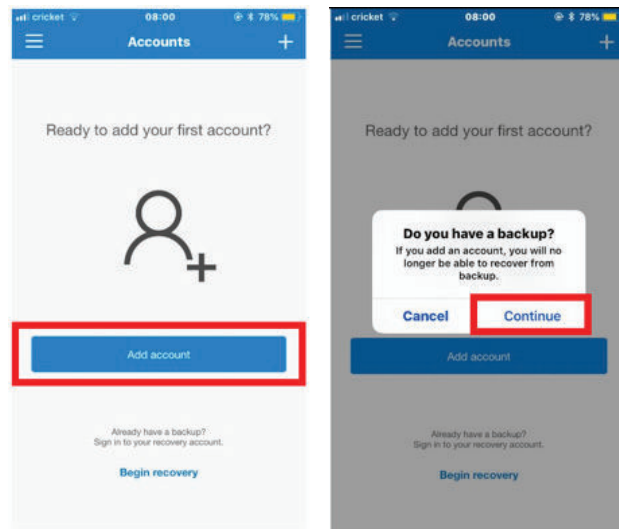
cricket 08:00 78%

Accounts

Ready to add your first account?

Add account

Already have a backup?
Sign in to your recovery account.

Begin recovery

cricket 08:00 78%

Accounts

Ready to add your first account?

Do you have a backup?

If you add an account, you will no longer be able to recover from backup.

Cancel

Continue

Add account

Already have a backup?
Sign in to your recovery account.

Begin recovery